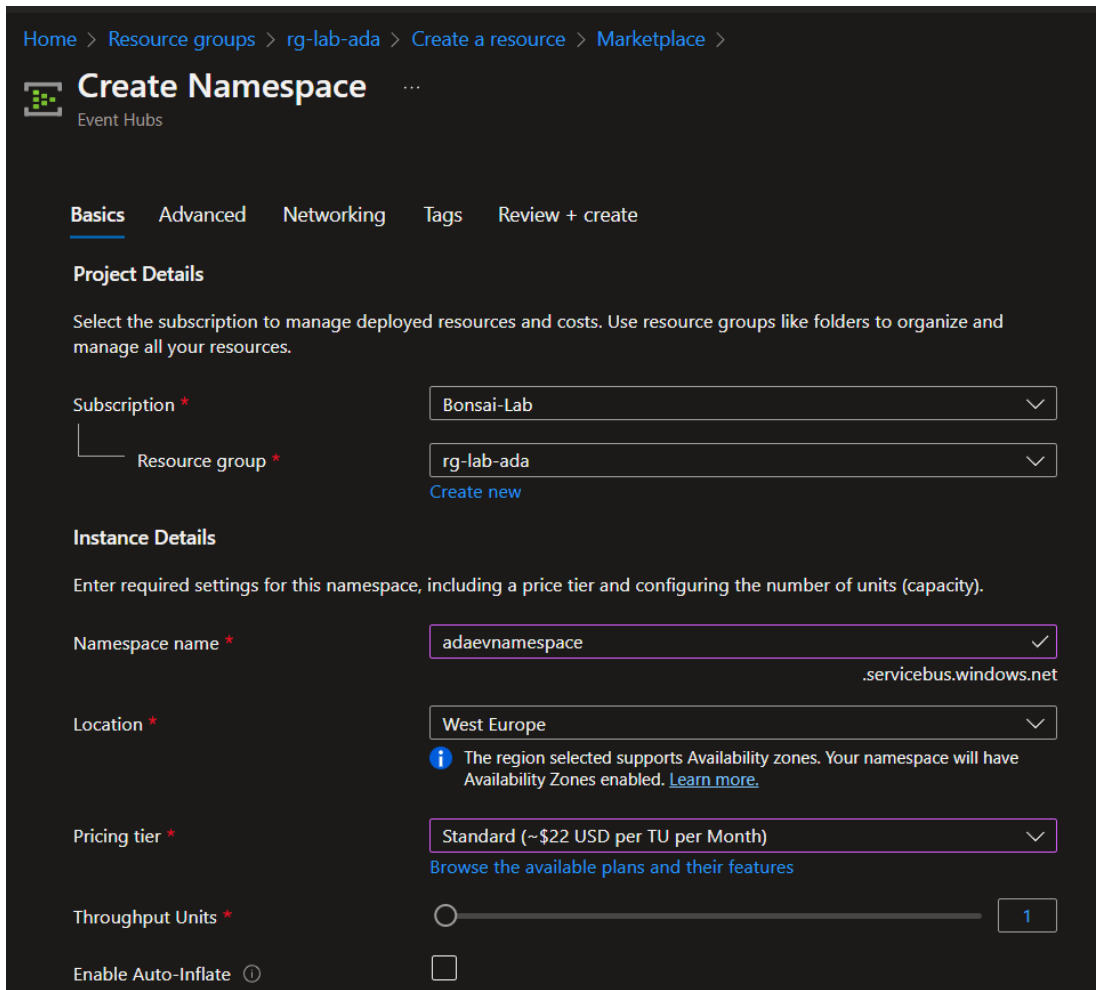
Home > Resource groups > rg-lab-ada > Create a resource > Marketplace >

Create Namespace ...

Event Hubs

Basics Advanced Networking Tags Review + create

Project Details

Select the subscription to manage deployed resources and costs. Use resource groups like folders to organize and manage all your resources.

Subscription * Bonsai-Lab

Resource group * rg-lab-ada

Create new

Instance Details

Enter required settings for this namespace, including a price tier and configuring the number of units (capacity).

Namespace name * adaevnamespace

.servicebus.windows.net

Location * West Europe

The region selected supports Availability zones. Your namespace will have Availability Zones enabled. Learn more.

Pricing tier * Standard (~$22 USD per TU per Month)

Browse the available plans and their features

Throughput Units * 1

Enable Auto-Inflate